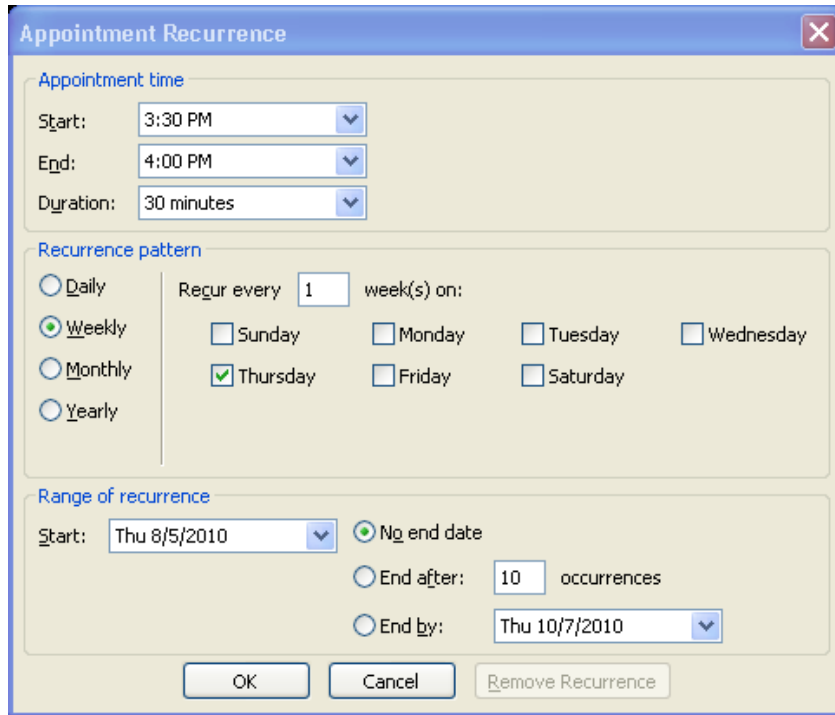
Appointment Recurrence

Appointment time

Start: 3:30 PM

End: 4:00 PM

Duration: 30 minutes

Recurrence pattern

Daily

Weekly

Monthly

Yearly

Recur every 1 week(s) on:

Sunday Monday Tuesday Wednesday

Thursday Friday Saturday

Range of recurrence

Start: Thu 8/5/2010

No end date

End after: 10 occurrences

End by: Thu 10/7/2010

OK Cancel Remove Recurrence